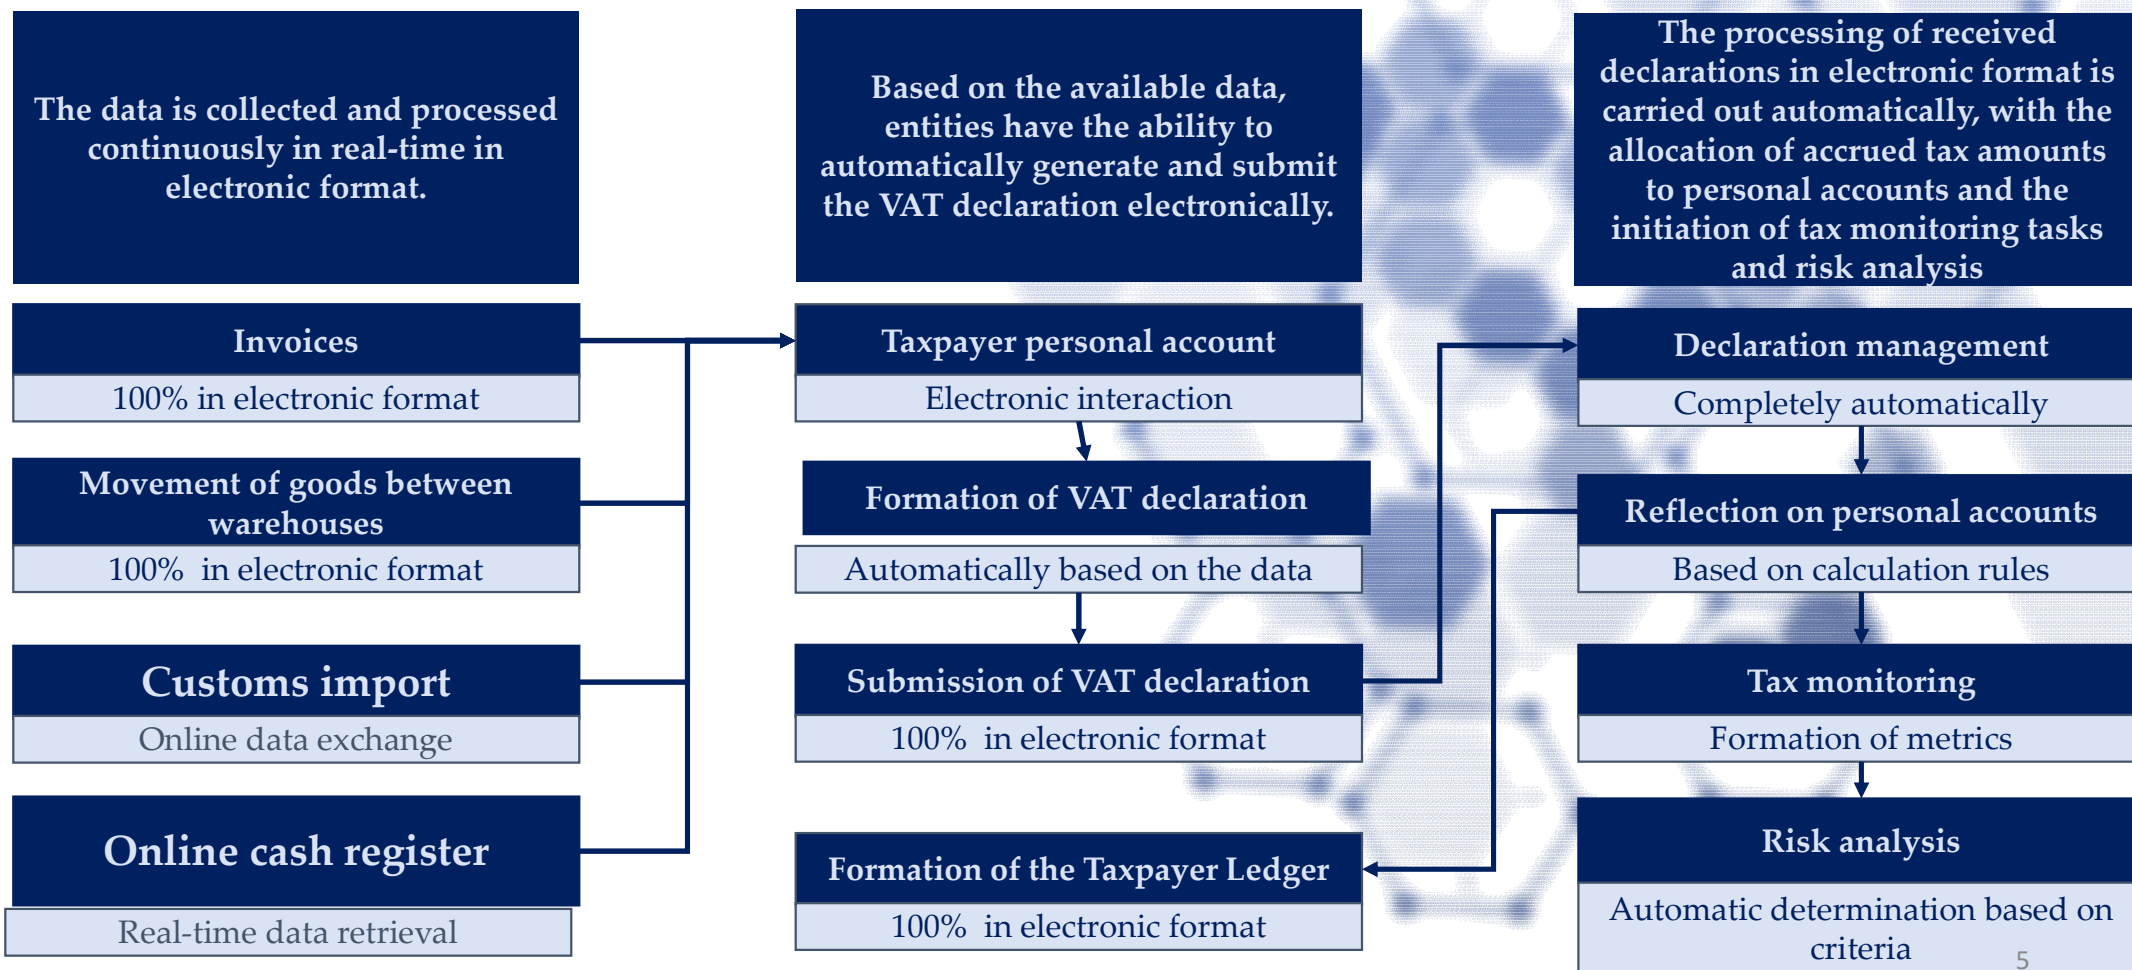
The data is collected and processed continuously in real-time in electronic format.

Invoices
100% in electronic format

Movement of goods between warehouses
100% in electronic format

Customs import
Online data exchange

Online cash register
Real-time data retrieval

Based on the available data, entities have the ability to automatically generate and submit the VAT declaration electronically.

Taxpayer personal account
Electronic interaction

Formation of VAT declaration
Automatically based on the data

Submission of VAT declaration
100% in electronic format

Formation of the Taxpayer Ledger
100% in electronic format

The processing of received declarations in electronic format is carried out automatically, with the allocation of accrued tax amounts to personal accounts and the initiation of tax monitoring tasks and risk analysis

Declaration management
Completely automatically

Reflection on personal accounts
Based on calculation rules

Tax monitoring
Formation of metrics

Risk analysis
Automatic determination based on criteria

5